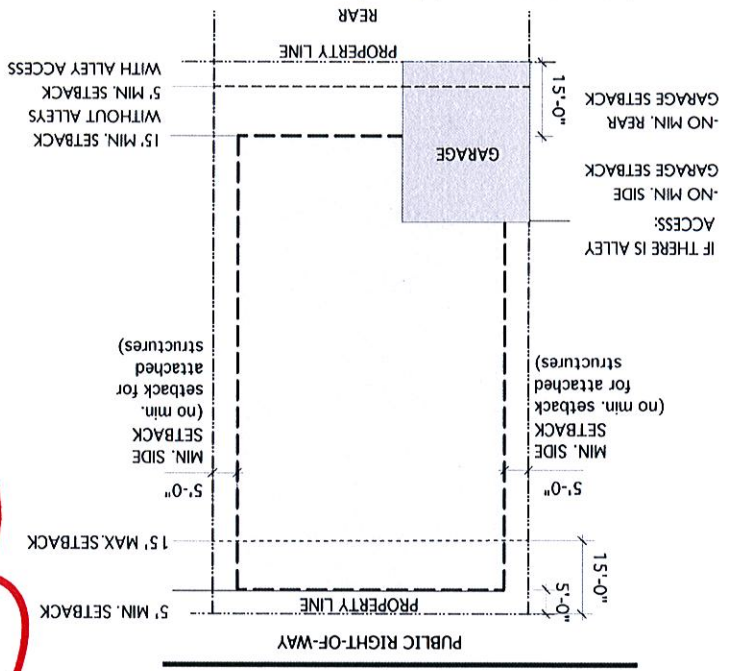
REAR

PROPERTY LINE

15'-0"

15' MIN. SETBACK WITHOUT ALLEYS
5' MIN. SETBACK WITH ALLEY ACCESS

IF THERE IS ALLEY ACCESS:
-NO MIN. REAR GARAGE SETBACK
-NO MIN. SIDE GARAGE SETBACK

GARAGE

MIN. SIDE SETBACK (no min. setback for attached structures)

MIN. SIDE SETBACK (no min. setback for attached structures)

5'-0"

5'-0"

15' MAX. SETBACK

15'-0"

5'-0"

5' MIN. SETBACK

PROPERTY LINE

PUBLIC RIGHT-OF-WAY